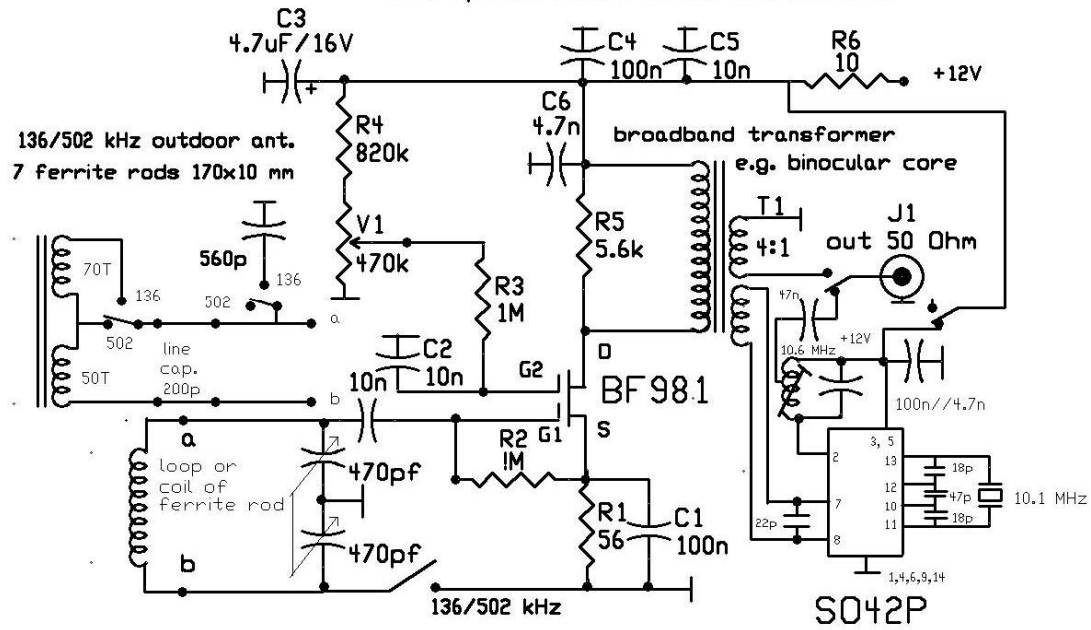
C3
4.7uF/16V
C4
100n
C5
10n
R6
10
+12V
C6
4.7n
136/502 kHz outdoor ant.
7 ferrite rods 170x10 mm
R4
820k
broadband transformer
e.g. binocular core
560p
136
V1
470k
T1
4:1
J1
out 50 Ohm
70T
136
502
a
R3
1M
R5
5.6k
47n
502
line cap. 200p
C2
10n
D
10.6 MHz
+12V
50T
10n
G2
BF981
b
G1
S
100n//4.7n
a
R2
1M
3, 5
loop or coil of ferrite rod
470pf
2
13
18p
12
47p
10
10.1 MHz
7
11
18p
R1
56
C1
100n
22p
8
b
470pf
1,4,6,9,14
136/502 kHz
SO42P